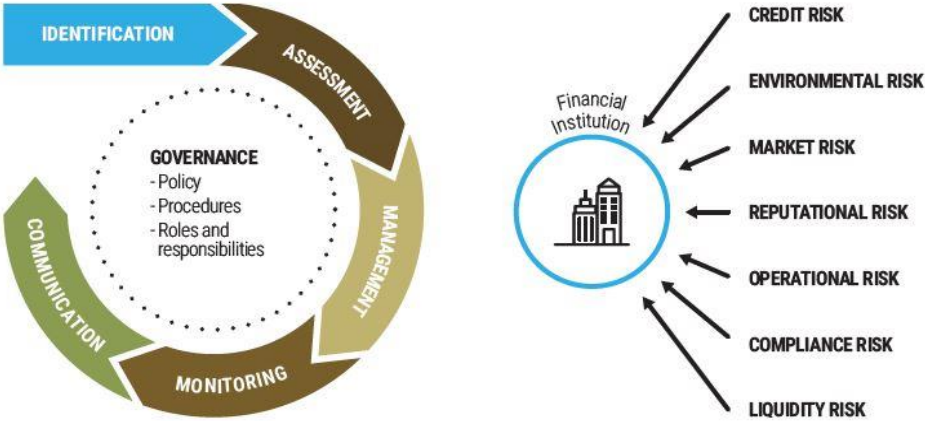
IDENTIFICATION

ASSESSMENT

MANAGEMENT

MONITORING

COMMUNICATION

GOVERNANCE
- Policy
- Procedures
- Roles and responsibilities

Financial Institution

CREDIT RISK

ENVIRONMENTAL RISK

MARKET RISK

REPUTATIONAL RISK

OPERATIONAL RISK

COMPLIANCE RISK

LIQUIDITY RISK